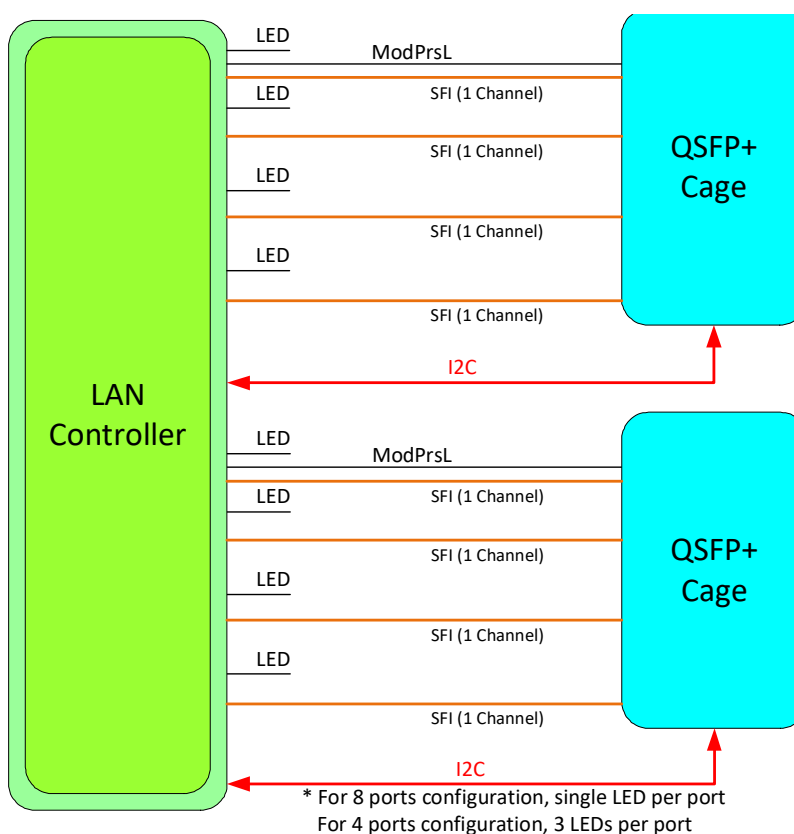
LED
ModPrsL
LED
SFI (1 Channel)
SFI (1 Channel)
LED
SFI (1 Channel)
LED
SFI (1 Channel)
QSFP+ Cage
I2C
LAN Controller
LED
ModPrsL
LED
SFI (1 Channel)
SFI (1 Channel)
LED
SFI (1 Channel)
LED
SFI (1 Channel)
QSFP+ Cage
I2C
* For 8 ports configuration, single LED per port
For 4 ports configuration, 3 LEDs per port